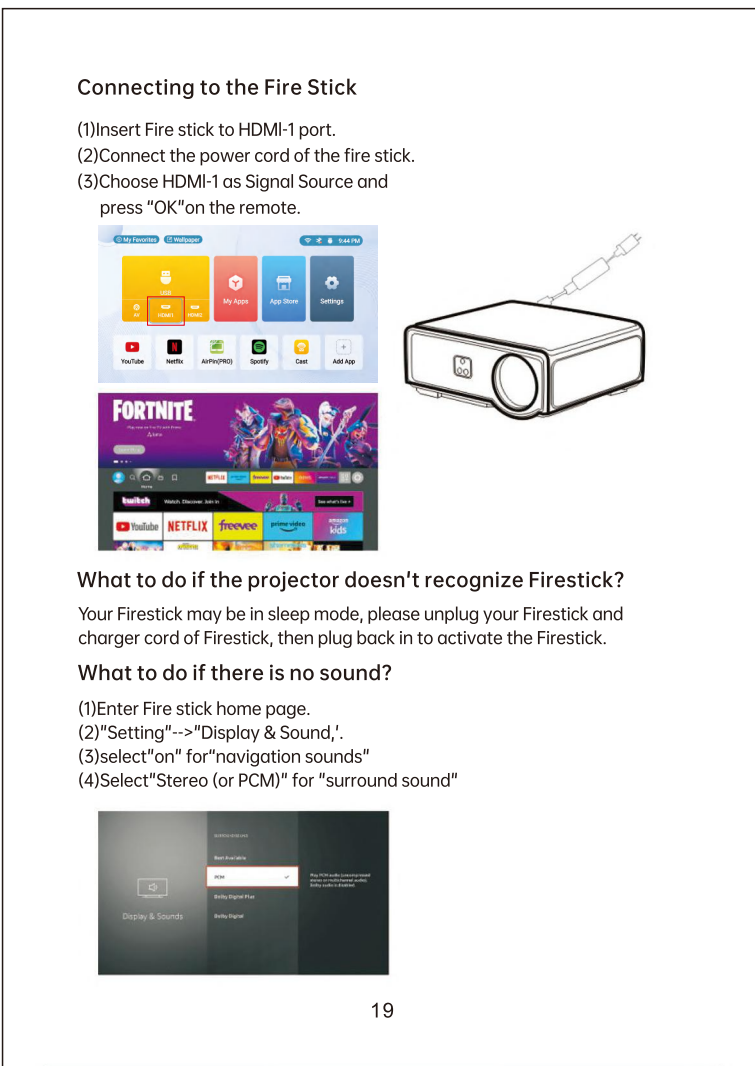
Connecting to the Fire Stick

(1)Insert Fire stick to HDMI-1 port.
(2)Connect the power cord of the fire stick.
(3)Choose HDMI-1 as Signal Source and press "OK"on the remote.

My Favorites Wallpaper 9:44 PM
USB
AV HDMI1 HDMI2
My Apps App Store Settings
YouTube Netflix AirPin(PRO) Spotify Cast Add App

FORTNITE
twitch Watch. Discover. Join in
YouTube NETFLIX freevee prime video amazon kids

What to do if the projector doesn't recognize Firestick?

Your Firestick may be in sleep mode, please unplug your Firestick and charger cord of Firestick, then plug back in to activate the Firestick.

What to do if there is no sound?

(1)Enter Fire stick home page.
(2)"Setting"-->"Display & Sound,'.
(3)select"on" for"navigation sounds"
(4)Select"Stereo (or PCM)" for "surround sound"

Display & Sounds
Best Available
PCM
Dolby Digital Plus
Dolby Digital

19